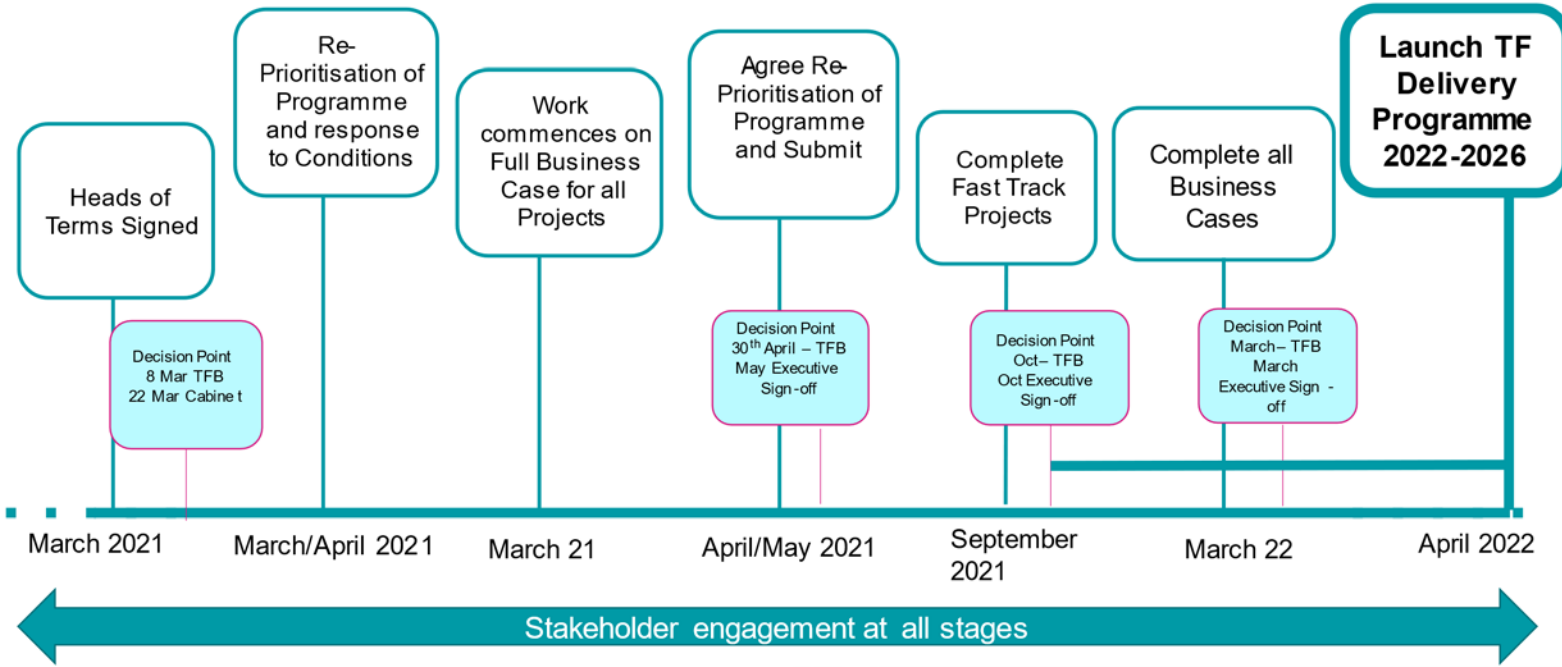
Heads of Terms Signed

Re-Prioritisation of Programme and response to Conditions

Work commences on Full Business Case for all Projects

Agree Re-Prioritisation of Programme and Submit

Complete Fast Track Projects

Complete all Business Cases

Launch TF Delivery Programme 2022-2026

Decision Point 8 Mar TFB 22 Mar Cabine t

Decision Point $30^{th}$ April – TFB May Executive Sign-off

Decision Point Oct– TFB Oct Executive Sign-off

Decision Point March– TFB March Executive Sign - off

March 2021

March/April 2021

March 21

April/May 2021

September 2021

March 22

April 2022

Stakeholder engagement at all stages